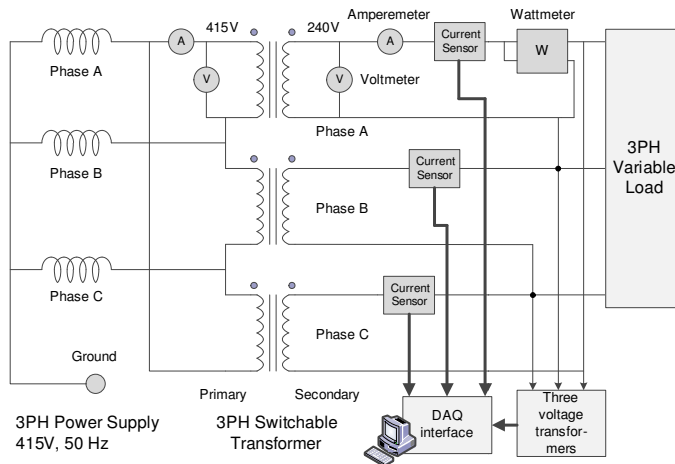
A

415V

240V

Amperemeter

A

Current Sensor

Wattmeter

W

Phase A

V

V

Voltmeter

Phase A

3PH Variable Load

Phase B

Current Sensor

Phase B

Phase C

Current Sensor

Phase C

Ground

Primary

Secondary

Three voltage transformers

DAQ interface

3PH Power Supply 415V, 50 Hz

3PH Switchable Transformer